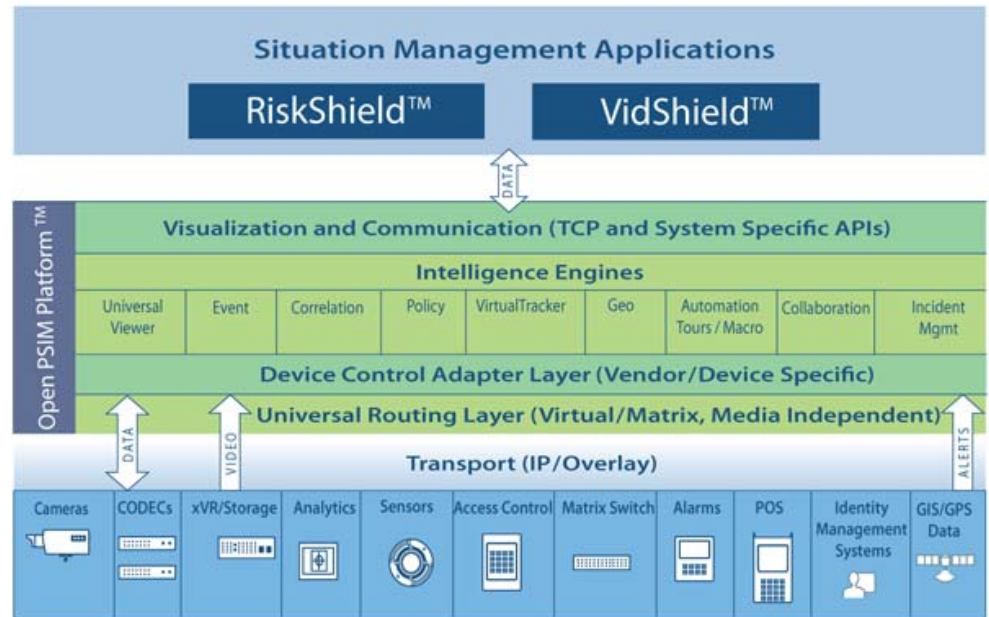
Situation Management Applications

RiskShield™

VidShield™

DATA

Open PSIM Platform™

Visualization and Communication (TCP and System Specific APIs)

Intelligence Engines

| Universal Viewer | Event | Correlation | Policy | VirtualTracker | Geo | Automation Tours / Macro | Collaboration | Incident Mgmt |
|---|---|---|---|---|---|---|---|---|

Device Control Adapter Layer (Vendor/Device Specific)

Universal Routing Layer (Virtual/Matrix, Media Independent)

DATA

VIDEO

ALERTS

Transport (IP/Overlay)

| Cameras | CODECs | xVR/Storage | Analytics | Sensors | Access Control | Matrix Switch | Alarms | POS | Identity Management Systems | GIS/GPS Data |
|---|---|---|---|---|---|---|---|---|---|---|